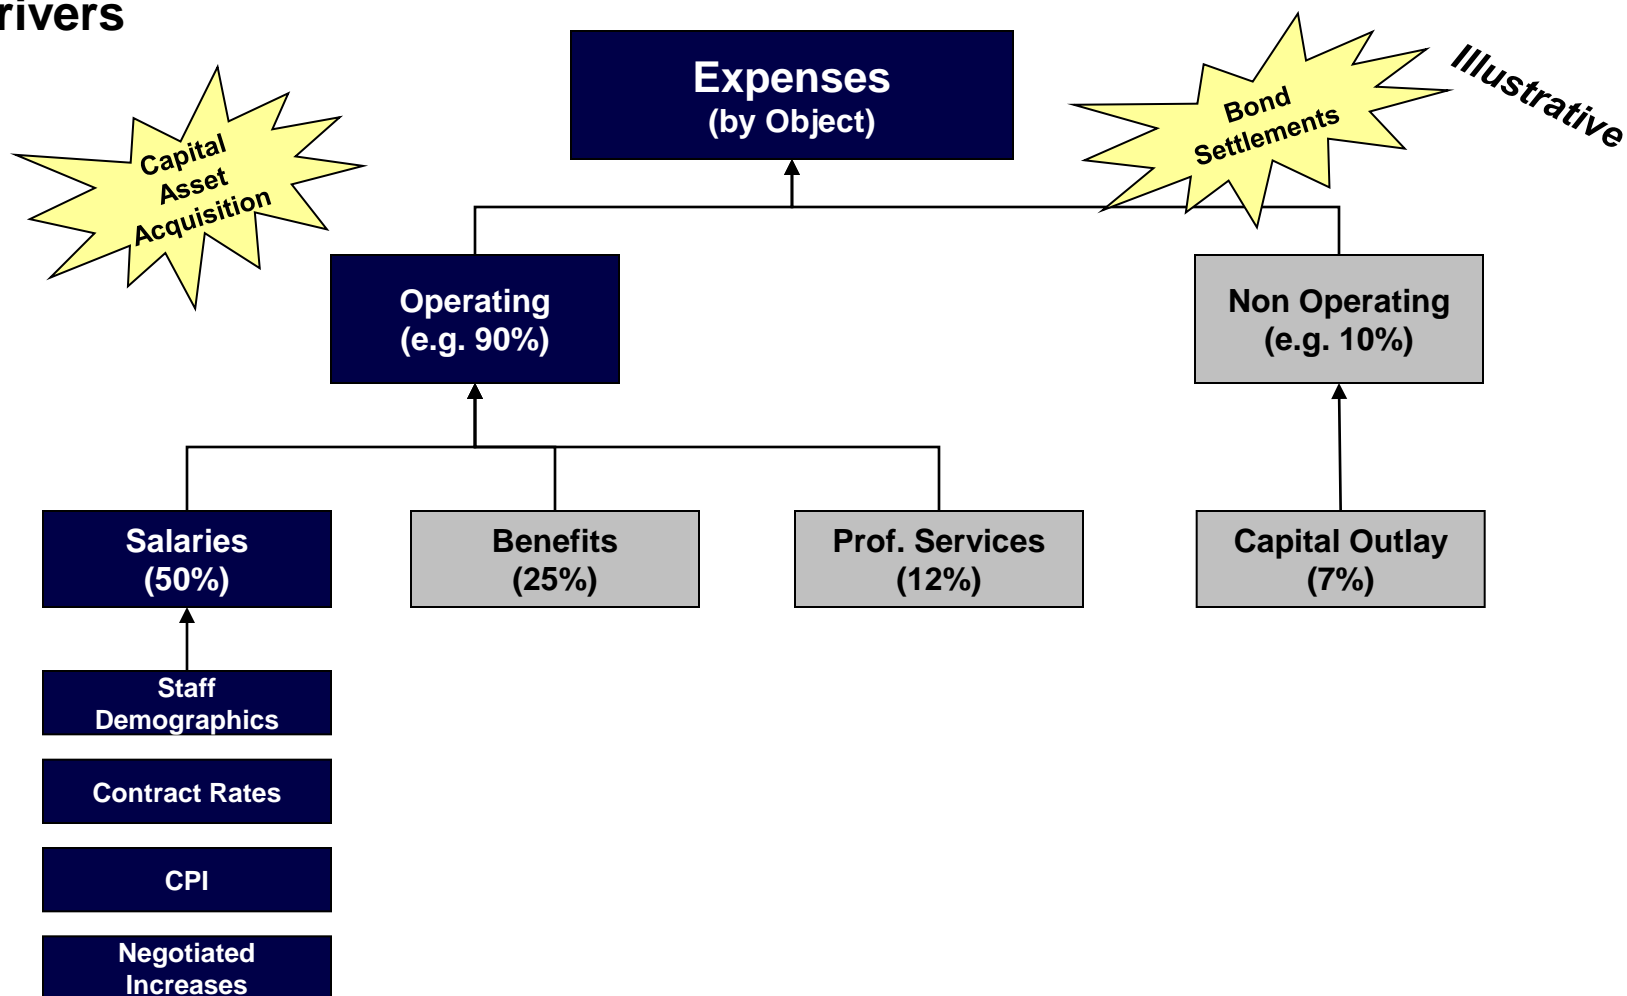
rivers

Capital Asset Acquisition

Expenses
(by Object)

Bond Settlements

Illustrative

Operating
(e.g. 90%)

Non Operating
(e.g. 10%)

Salaries
(50%)

Benefits
(25%)

Prof. Services
(12%)

Capital Outlay
(7%)

Staff Demographics

Contract Rates

CPI

Negotiated Increases